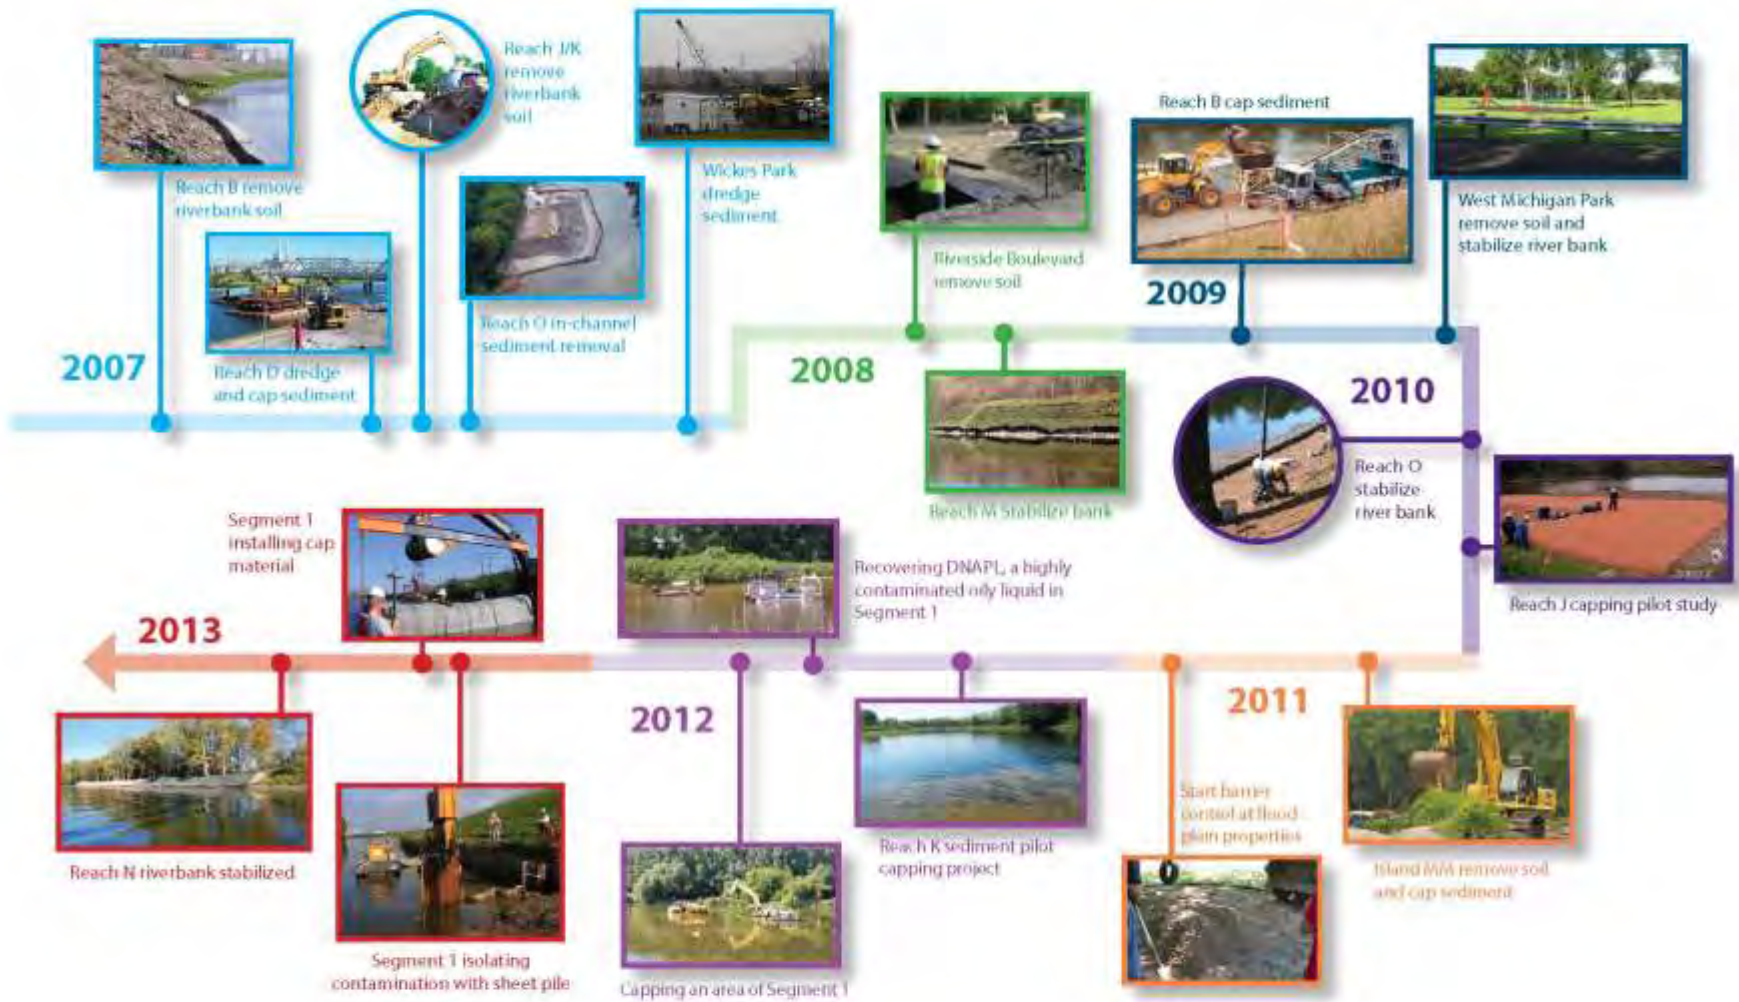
Reach B remove riverbank soil

Reach J/K remove riverbank soil

Wickes Park dredge sediment

Reach D dredge and cap sediment

Reach O in-channel sediment removal

2007

Riverside Boulevard remove soil

Reach B cap sediment

West Michigan Park remove soil and stabilize river bank

2008

2009

Reach M Stabilize bank

2010

Reach O stabilize river bank

Reach J capping pilot study

Segment 1 installing cap material

Recovering DNAPL, a highly contaminated oily liquid in Segment 1

2013

2012

2011

Reach N riverbank stabilized

Segment 1 isolating contamination with sheet pile

Capping an area of Segment 1

Reach K sediment pilot capping project

Start barrier control at flood plain properties

Island MM remove soil and cap sediment